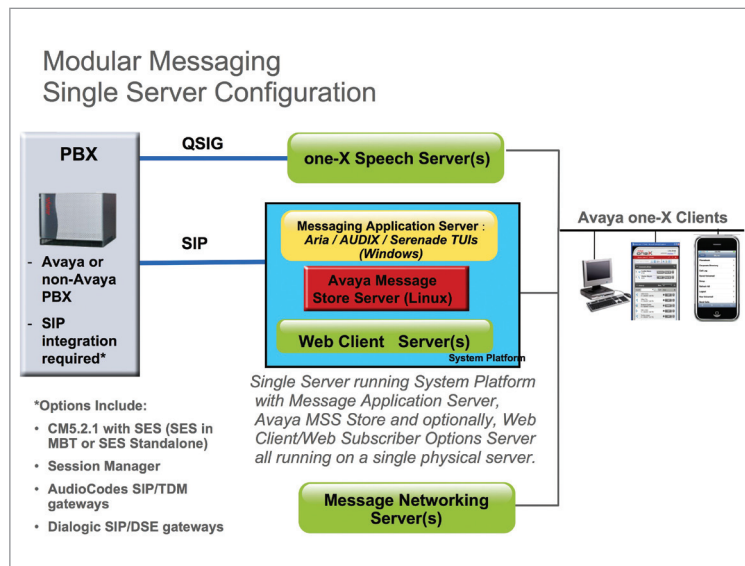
Modular Messaging
Single Server Configuration

PBX

- Avaya or non-Avaya PBX
- SIP integration required*

QSIG

SIP

one-X Speech Server(s)

Messaging Application Server : Aria / AUDIX / Serenade TUIs (Windows)

Avaya Message Store Server (Linux)

Web Client Server(s)

System Platform

Avaya one-X Clients

Single Server running System Platform with Message Application Server, Avaya MSS Store and optionally, Web Client/Web Subscriber Options Server all running on a single physical server.

*Options Include:

- CM5.2.1 with SES (SES in MBT or SES Standalone)
- Session Manager
- AudioCodes SIP/TDM gateways
- Dialogic SIP/DSE gateways

Message Networking Server(s)